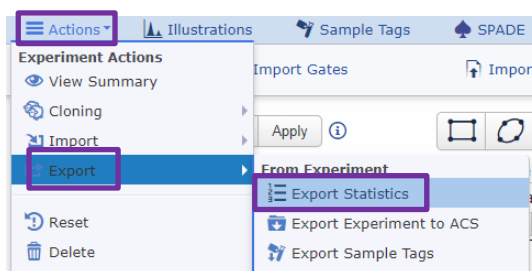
Actions
Illustrations
Sample Tags
SPADE

Experiment Actions
View Summary
Cloning
Import
Export
Reset
Delete

Import Gates
Impor
Apply

From Experiment
Export Statistics
Export Experiment to ACS
Export Sample Tags